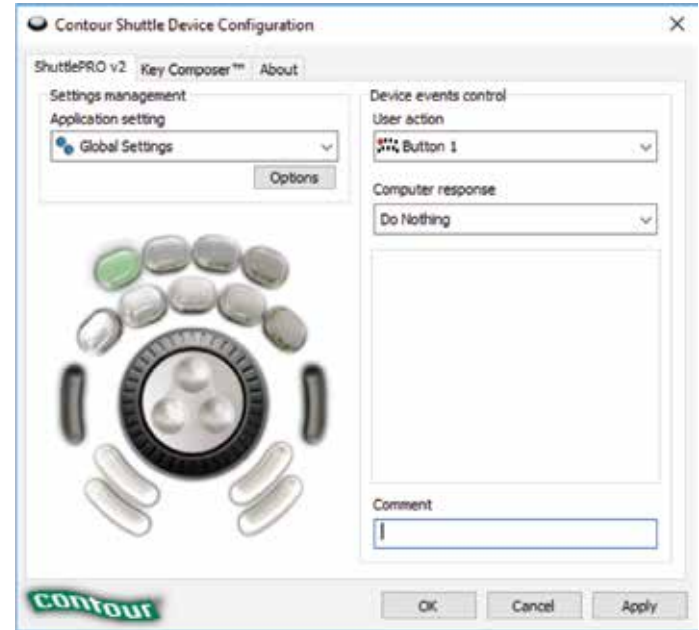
Contour Shuttle Device Configuration

×

ShuttlePRO v2 Key Composer™ About

Settings management
Application setting
Global Settings
Options

Device events control
User action
Button 1
Computer response
Do Nothing

Comment

contour

OK Cancel Apply